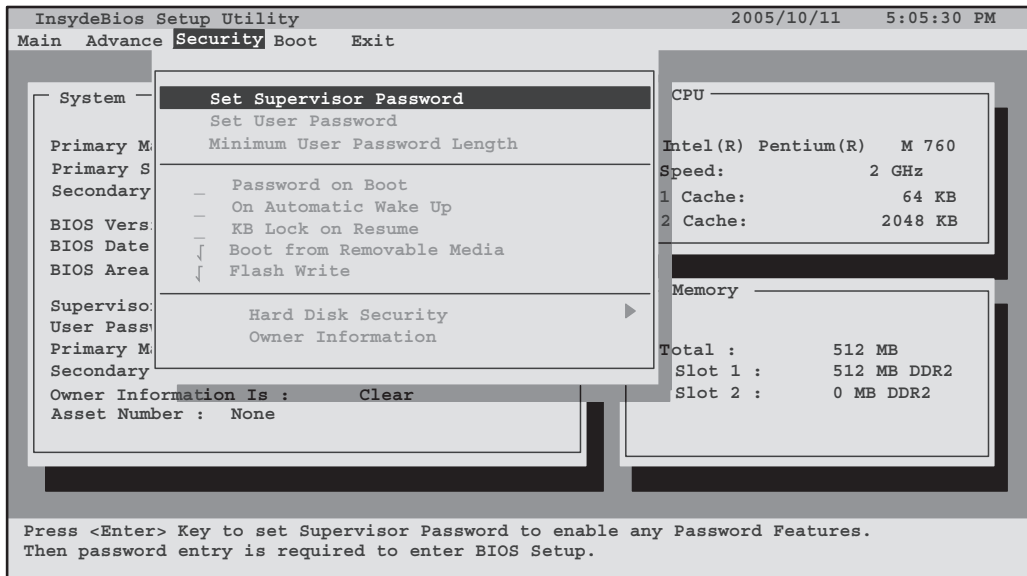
InsydeBios Setup Utility 2005/10/11 5:05:30 PM

Main Advance Security Boot Exit

System

Primary M
Primary S
Secondary

BIOS Vers
BIOS Date
BIOS Area

Superviso
User Passw
Primary M
Secondary
Owner Information Is : Clear
Asset Number : None

Set Supervisor Password
Set User Password
Minimum User Password Length

_ Password on Boot
_ On Automatic Wake Up
_ KB Lock on Resume
√ Boot from Removable Media
√ Flash Write

Hard Disk Security ▶
Owner Information

CPU

Intel(R) Pentium(R) M 760
Speed: 2 GHz
1 Cache: 64 KB
2 Cache: 2048 KB

Memory

Total : 512 MB
Slot 1 : 512 MB DDR2
Slot 2 : 0 MB DDR2

Press <Enter> Key to set Supervisor Password to enable any Password Features.
Then password entry is required to enter BIOS Setup.